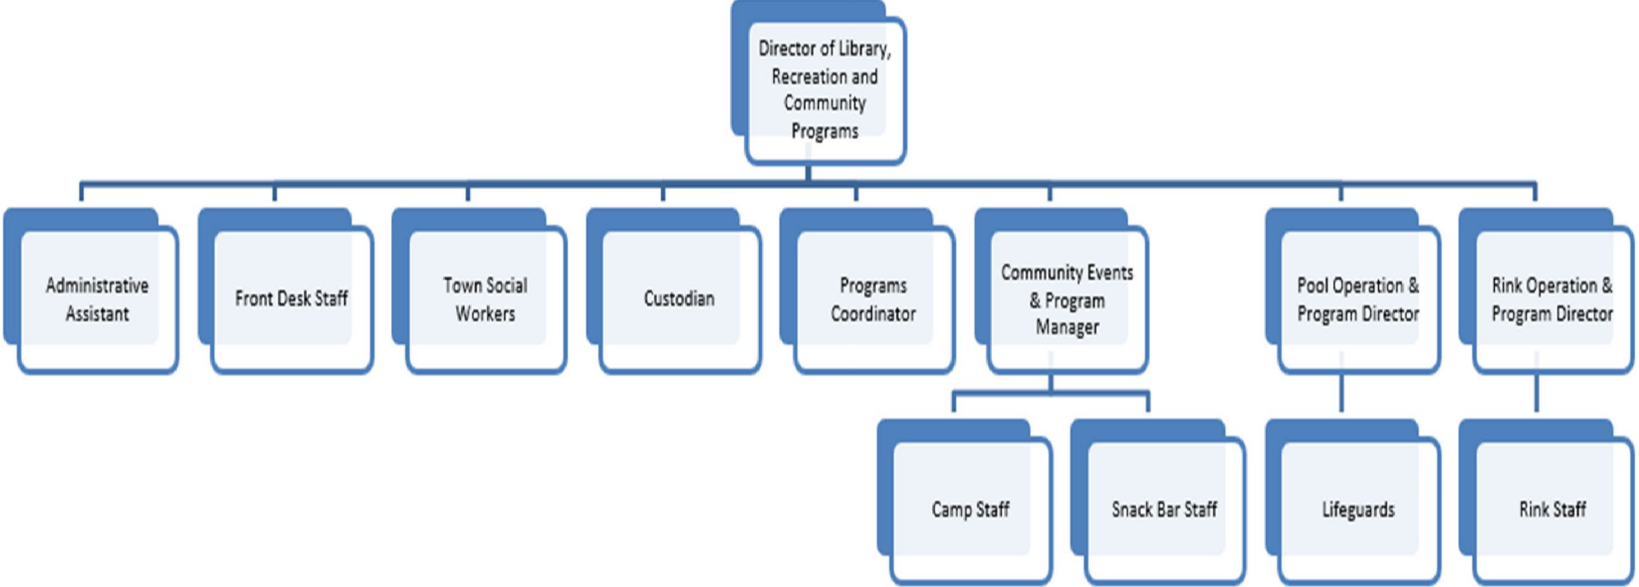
Director of Library, Recreation and Community Programs

Administrative Assistant

Front Desk Staff

Town Social Workers

Custodian

Programs Coordinator

Community Events & Program Manager

Pool Operation & Program Director

Rink Operation & Program Director

Camp Staff

Snack Bar Staff

Lifeguards

Rink Staff